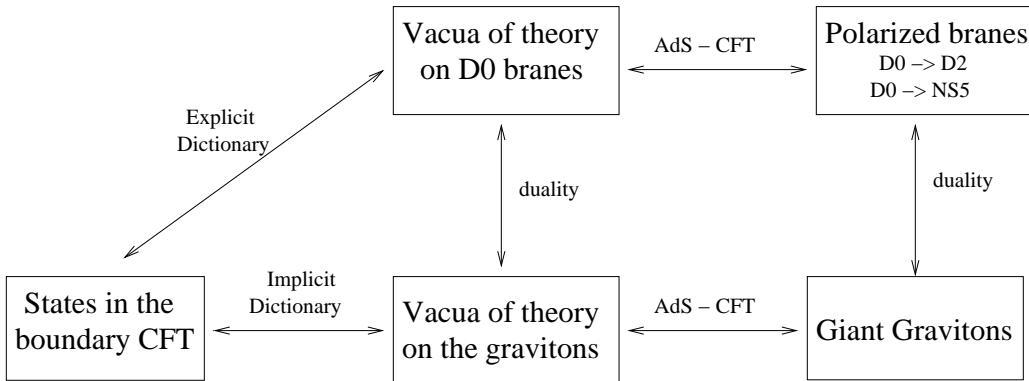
Vacua of theory on D0 branes

AdS − CFT

Polarized branes
D0 −> D2
D0 −> NS5

Explicit Dictionary

duality

duality

States in the boundary CFT

Implicit Dictionary

Vacua of theory on the gravitons

AdS − CFT

Giant Gravitons